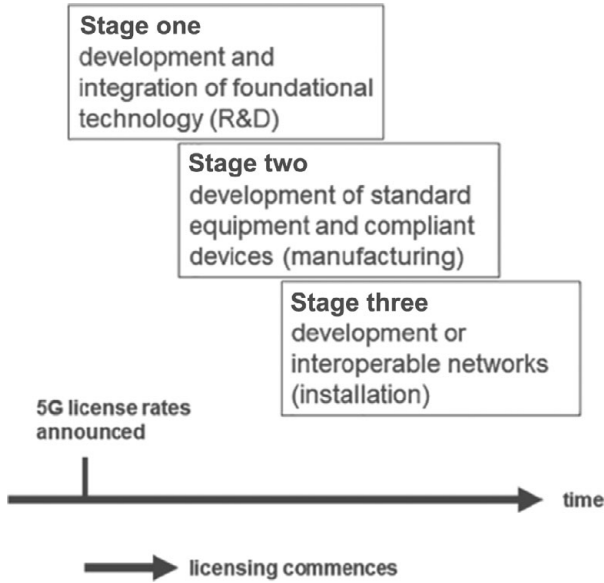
**Stage one**
development and integration of foundational technology (R&D)

**Stage two**
development of standard equipment and compliant devices (manufacturing)

**Stage three**
development or interoperable networks (installation)

5G license rates announced

time

licensing commences